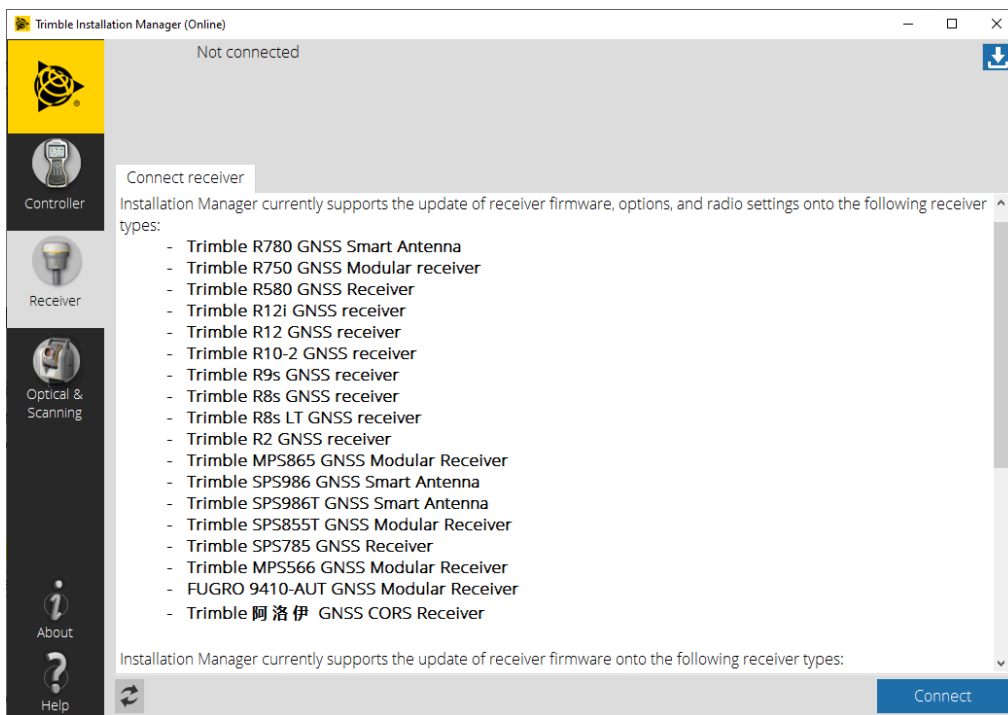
Trimble Installation Manager (Online)

Not connected

Controller

Receiver

Optical & Scanning

About

Help

Connect receiver

Installation Manager currently supports the update of receiver firmware, options, and radio settings onto the following receiver types:

- Trimble R780 GNSS Smart Antenna
- Trimble R750 GNSS Modular receiver
- Trimble R580 GNSS Receiver
- Trimble R12i GNSS receiver
- Trimble R12 GNSS receiver
- Trimble R10-2 GNSS receiver
- Trimble R9s GNSS receiver
- Trimble R8s GNSS receiver
- Trimble R8s LT GNSS receiver
- Trimble R2 GNSS receiver
- Trimble MPS865 GNSS Modular Receiver
- Trimble SPS986 GNSS Smart Antenna
- Trimble SPS986T GNSS Smart Antenna
- Trimble SPS855T GNSS Modular Receiver
- Trimble SPS785 GNSS Receiver
- Trimble MPS566 GNSS Modular Receiver
- FUGRO 9410-AUT GNSS Modular Receiver
- Trimble 阿洛伊 GNSS CORS Receiver

Installation Manager currently supports the update of receiver firmware onto the following receiver types:

Connect